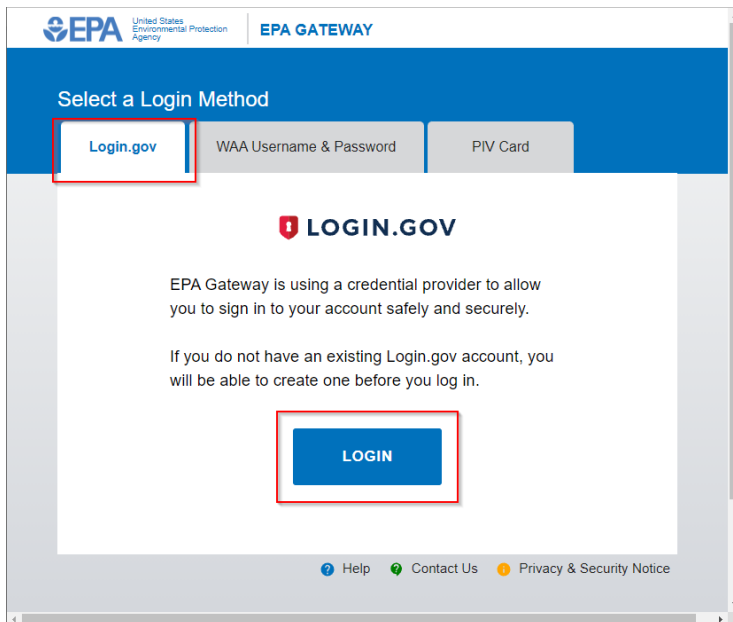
EPA United States Environmental Protection Agency

EPA GATEWAY

Select a Login Method

Login.gov

WAA Username & Password

PIV Card

LOGIN.GOV

EPA Gateway is using a credential provider to allow you to sign in to your account safely and securely.

If you do not have an existing Login.gov account, you will be able to create one before you log in.

LOGIN

Help

Contact Us

Privacy & Security Notice